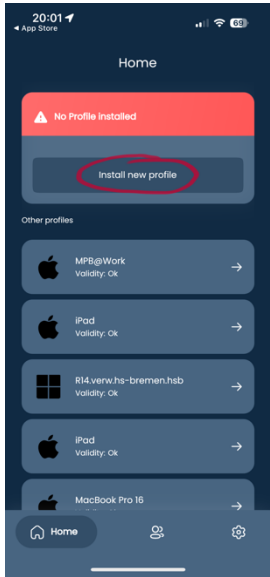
20:01
◂ App Store
69

Home

No Profile installed

Install new profile

Other profiles

MPB@Work
Validity: Ok

iPad
Validity: Ok

R14.verw.hs-bremen.hsb
Validity: Ok

iPad
Validity: Ok

MacBook Pro 16
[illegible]

Home